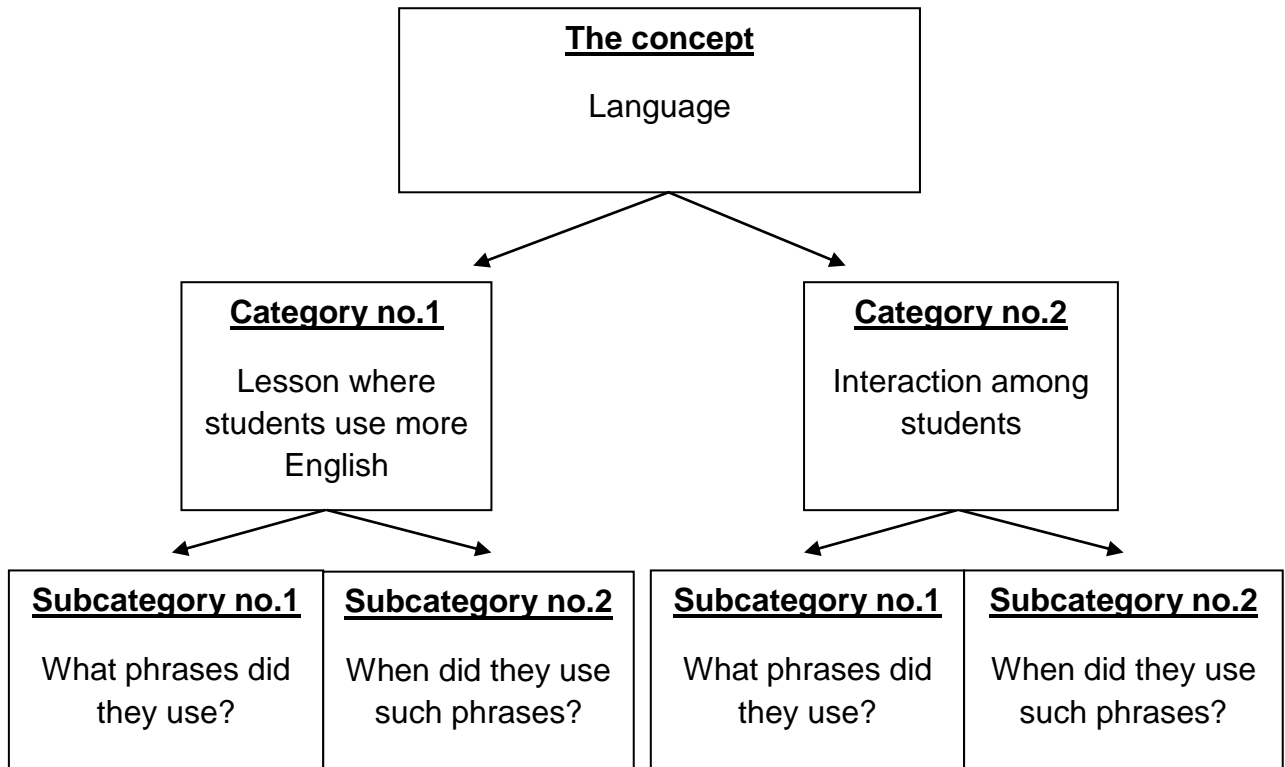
The concept

Language

Category no.1

Lesson where students use more English

Category no.2

Interaction among students

Subcategory no.1

What phrases did they use?

Subcategory no.2

When did they use such phrases?

Subcategory no.1

What phrases did they use?

Subcategory no.2

When did they use such phrases?